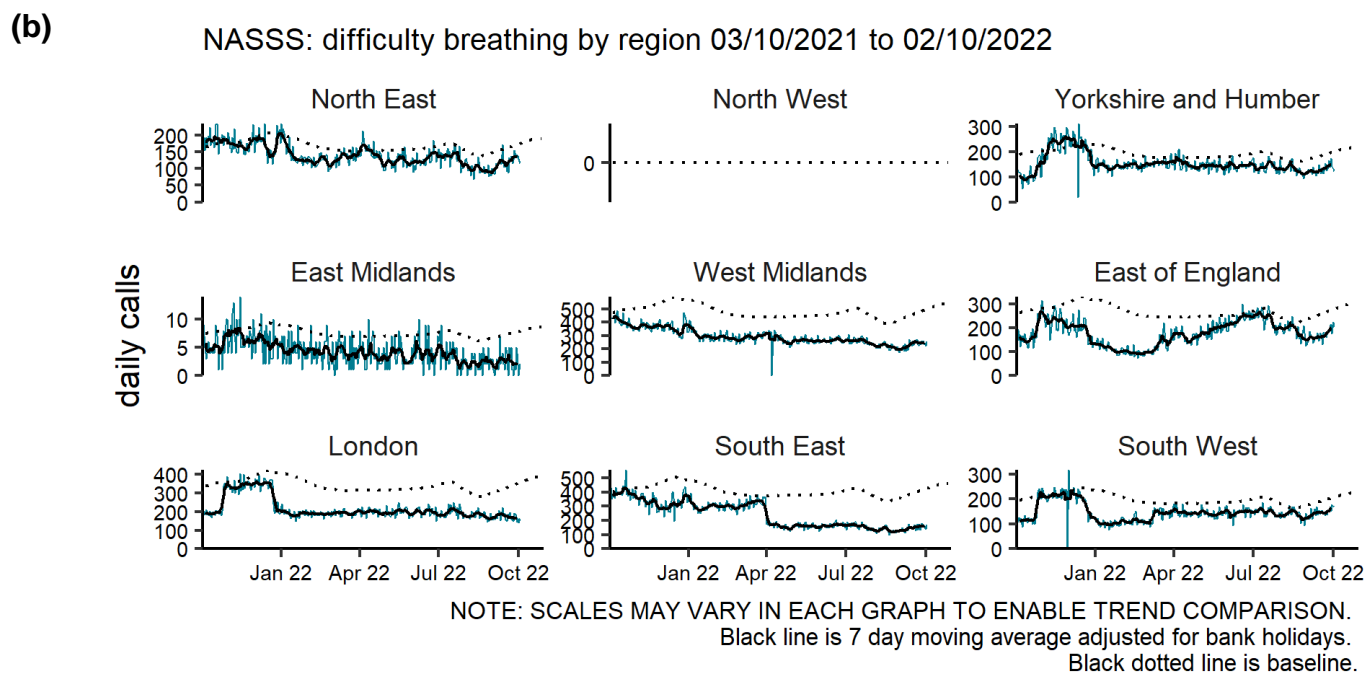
(b)

NASSS: difficulty breathing by region 03/10/2021 to 02/10/2022

daily calls

North East
200
150
100
50
0

North West
0

Yorkshire and Humber
300
200
100
0

East Midlands
10
5
0

West Midlands
500
400
300
200
100
0

East of England
300
200
100
0

London
400
300
200
100
0
Jan 22 Apr 22 Jul 22 Oct 22

South East
500
400
300
200
100
0
Jan 22 Apr 22 Jul 22 Oct 22

South West
300
200
100
0
Jan 22 Apr 22 Jul 22 Oct 22

NOTE: SCALES MAY VARY IN EACH GRAPH TO ENABLE TREND COMPARISON.
Black line is 7 day moving average adjusted for bank holidays.
Black dotted line is baseline.